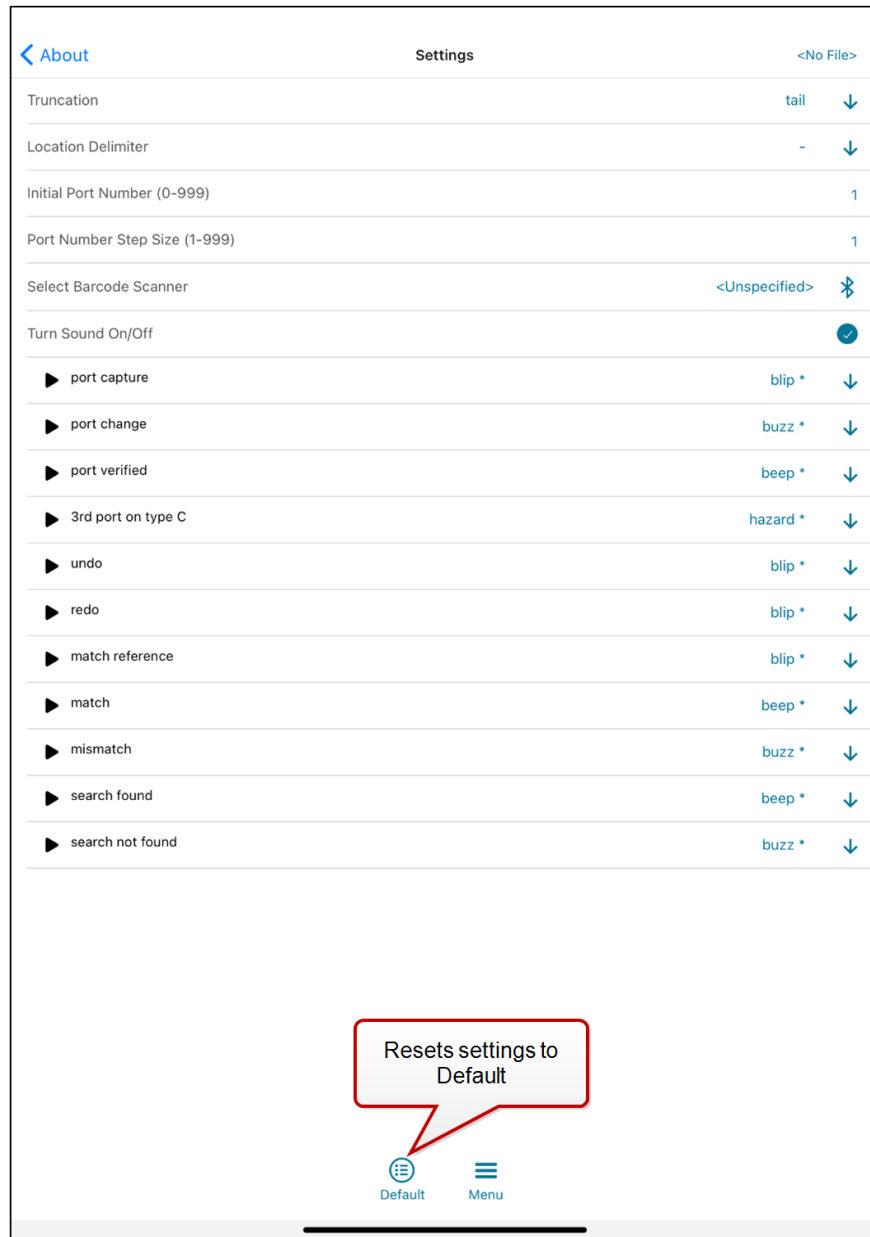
About
Settings
<No File>

Truncation tail
Location Delimiter -
Initial Port Number (0-999) 1
Port Number Step Size (1-999) 1
Select Barcode Scanner <Unspecified>
Turn Sound On/Off
port capture blip *
port change buzz *
port verified beep *
3rd port on type C hazard *
undo blip *
redo blip *
match reference blip *
match beep *
mismatch buzz *
search found beep *
search not found buzz *

Resets settings to Default

Default
Menu